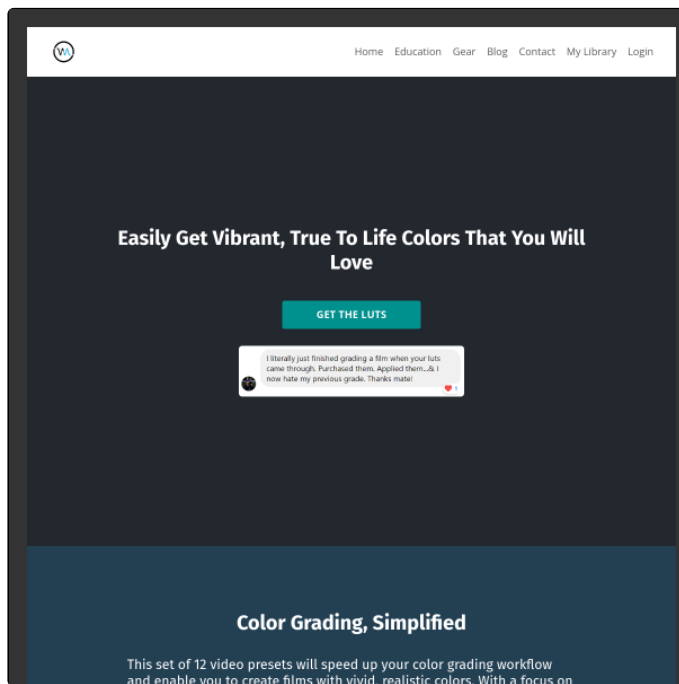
Home Education Gear Blog Contact My Library Login

Easily Get Vibrant, True To Life Colors That You Will Love

GET THE LUTS

I literally just finished grading a film when your luts came through. Purchased them. Applied them...& I now hate my previous grade. Thanks mate!

1

Color Grading, Simplified

This set of 12 video presets will speed up your color grading workflow and enable you to create films with vivid, realistic colors. With a focus on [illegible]